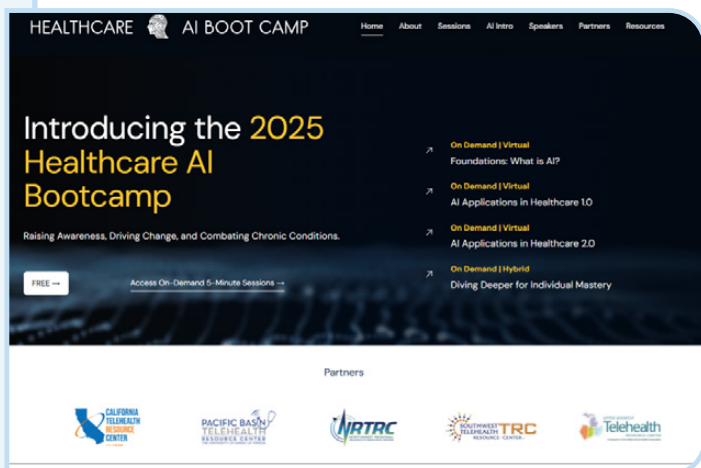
HEALTHCARE AI BOOT CAMP

Home About Sessions AI Intro Speakers Partners Resources

Introducing the 2025 Healthcare AI Bootcamp

Raising Awareness, Driving Change, and Combating Chronic Conditions.

FREE →

Access On-Demand 5-Minute Sessions →

On Demand | Virtual
Foundations: What is AI?

On Demand | Virtual
AI Applications in Healthcare 1.0

On Demand | Virtual
AI Applications in Healthcare 2.0

On Demand | Hybrid
Diving Deeper for Individual Mastery

Partners

CALIFORNIA TELEHEALTH RESOURCE CENTER

PACIFIC BASIN TELEHEALTH RESOURCE CENTER

NRTRC

SOUTHWEST TELEHEALTH TRC RESOURCE CENTER

Telehealth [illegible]